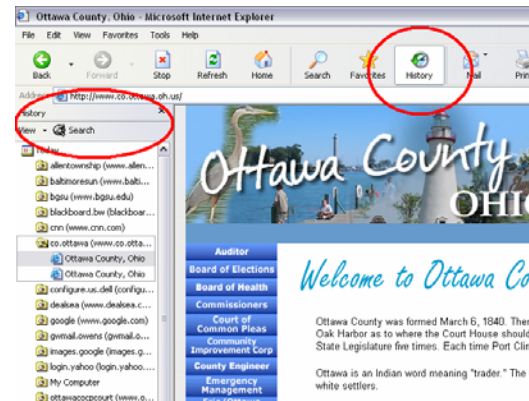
Ottawa County, Ohio - Microsoft Internet Explorer

File Edit View Favorites Tools Help

Back Forward Stop Refresh Home Search Favorites History Mail Prin

Address http://www.co.ottawa.oh.us/

History

View Search

Today

allentownship (www.allen...

baltimoresun (www.balti...

bgsu (www.bgsu.edu)

blackboard.bw (blackboar...

cnn (www.cnn.com)

co.ottawa (www.co.otta...

Ottawa County, Ohio

Ottawa County, Ohio

configure.us.dell (configu...

dealsea (www.dealsea.c...

google (www.google.com)

gwmail.owens (gwmail.o...

images.google (images.g...

login.yahoo (login.yahoo....

My Computer

ottawacocpcourt (www.o...

Ottawa County

OHIO

Auditor

Board of Elections

Board of Health

Commissioners

Court of Common Pleas

Community Improvement Corp

County Engineer

Emergency Management

Welcome to Ottawa Co

Ottawa County was formed March 6, 1840. Ther Oak Harbor as to where the Court House should State Legislature five times. Each time Port Clin

Ottawa is an Indian word meaning "trader." The white settlers.